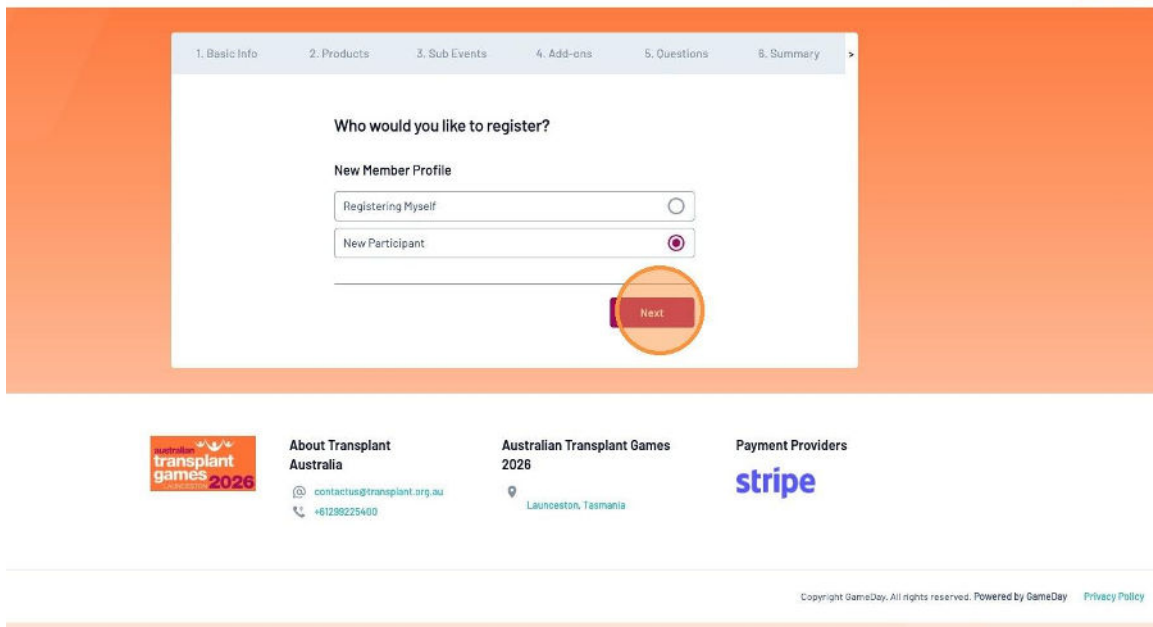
1. Basic Info 2. Products 3. Sub Events 4. Add-ons 5. Questions 6. Summary >

Who would you like to register?

New Member Profile

Registering Myself

New Participant

Next

australian transplant games LAUNCESTON 2026

About Transplant Australia

contactus@transplant.org.au

+61298225400

Australian Transplant Games 2026

Launceston, Tasmania

Payment Providers

stripe

Copyright GameDay. All rights reserved. Powered by GameDay Privacy Policy